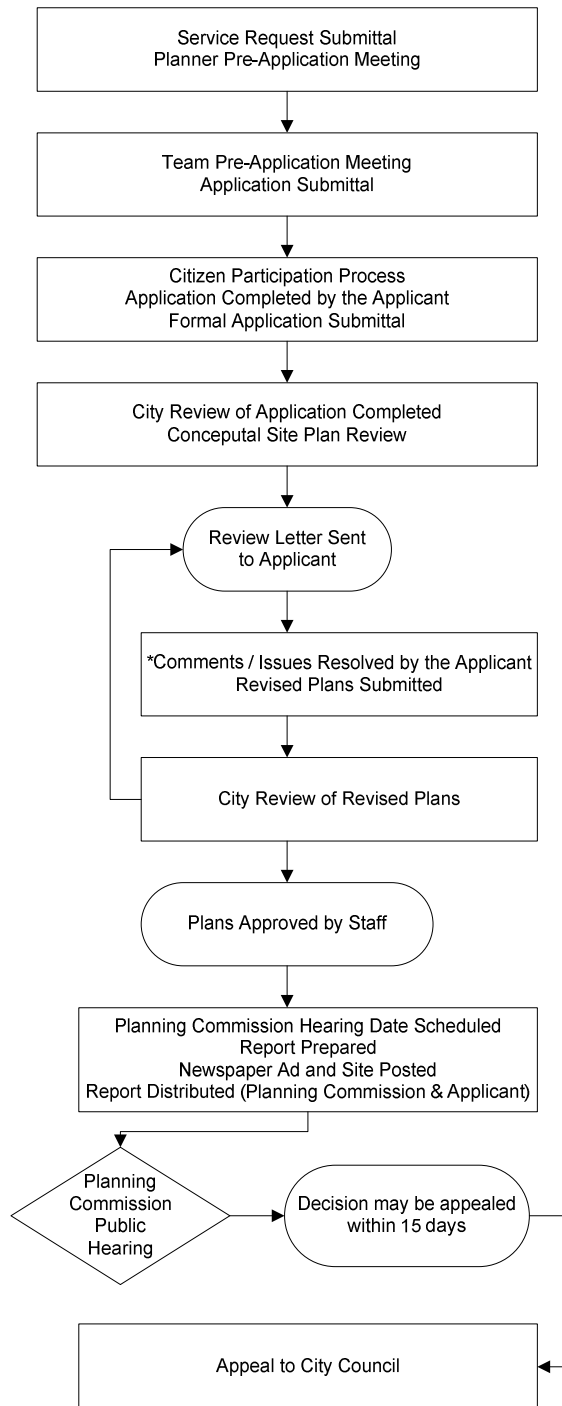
Service Request Submittal
Planner Pre-Application Meeting

Team Pre-Application Meeting
Application Submittal

Citizen Participation Process
Application Completed by the Applicant
Formal Application Submittal

City Review of Application Completed
Conceputal Site Plan Review

Review Letter Sent to Applicant

*Comments / Issues Resolved by the Applicant
Revised Plans Submitted

City Review of Revised Plans

Plans Approved by Staff

Planning Commission Hearing Date Scheduled
Report Prepared
Newspaper Ad and Site Posted
Report Distributed (Planning Commission & Applicant)

Planning Commission Public Hearing

Decision may be appealed within 15 days

Appeal to City Council